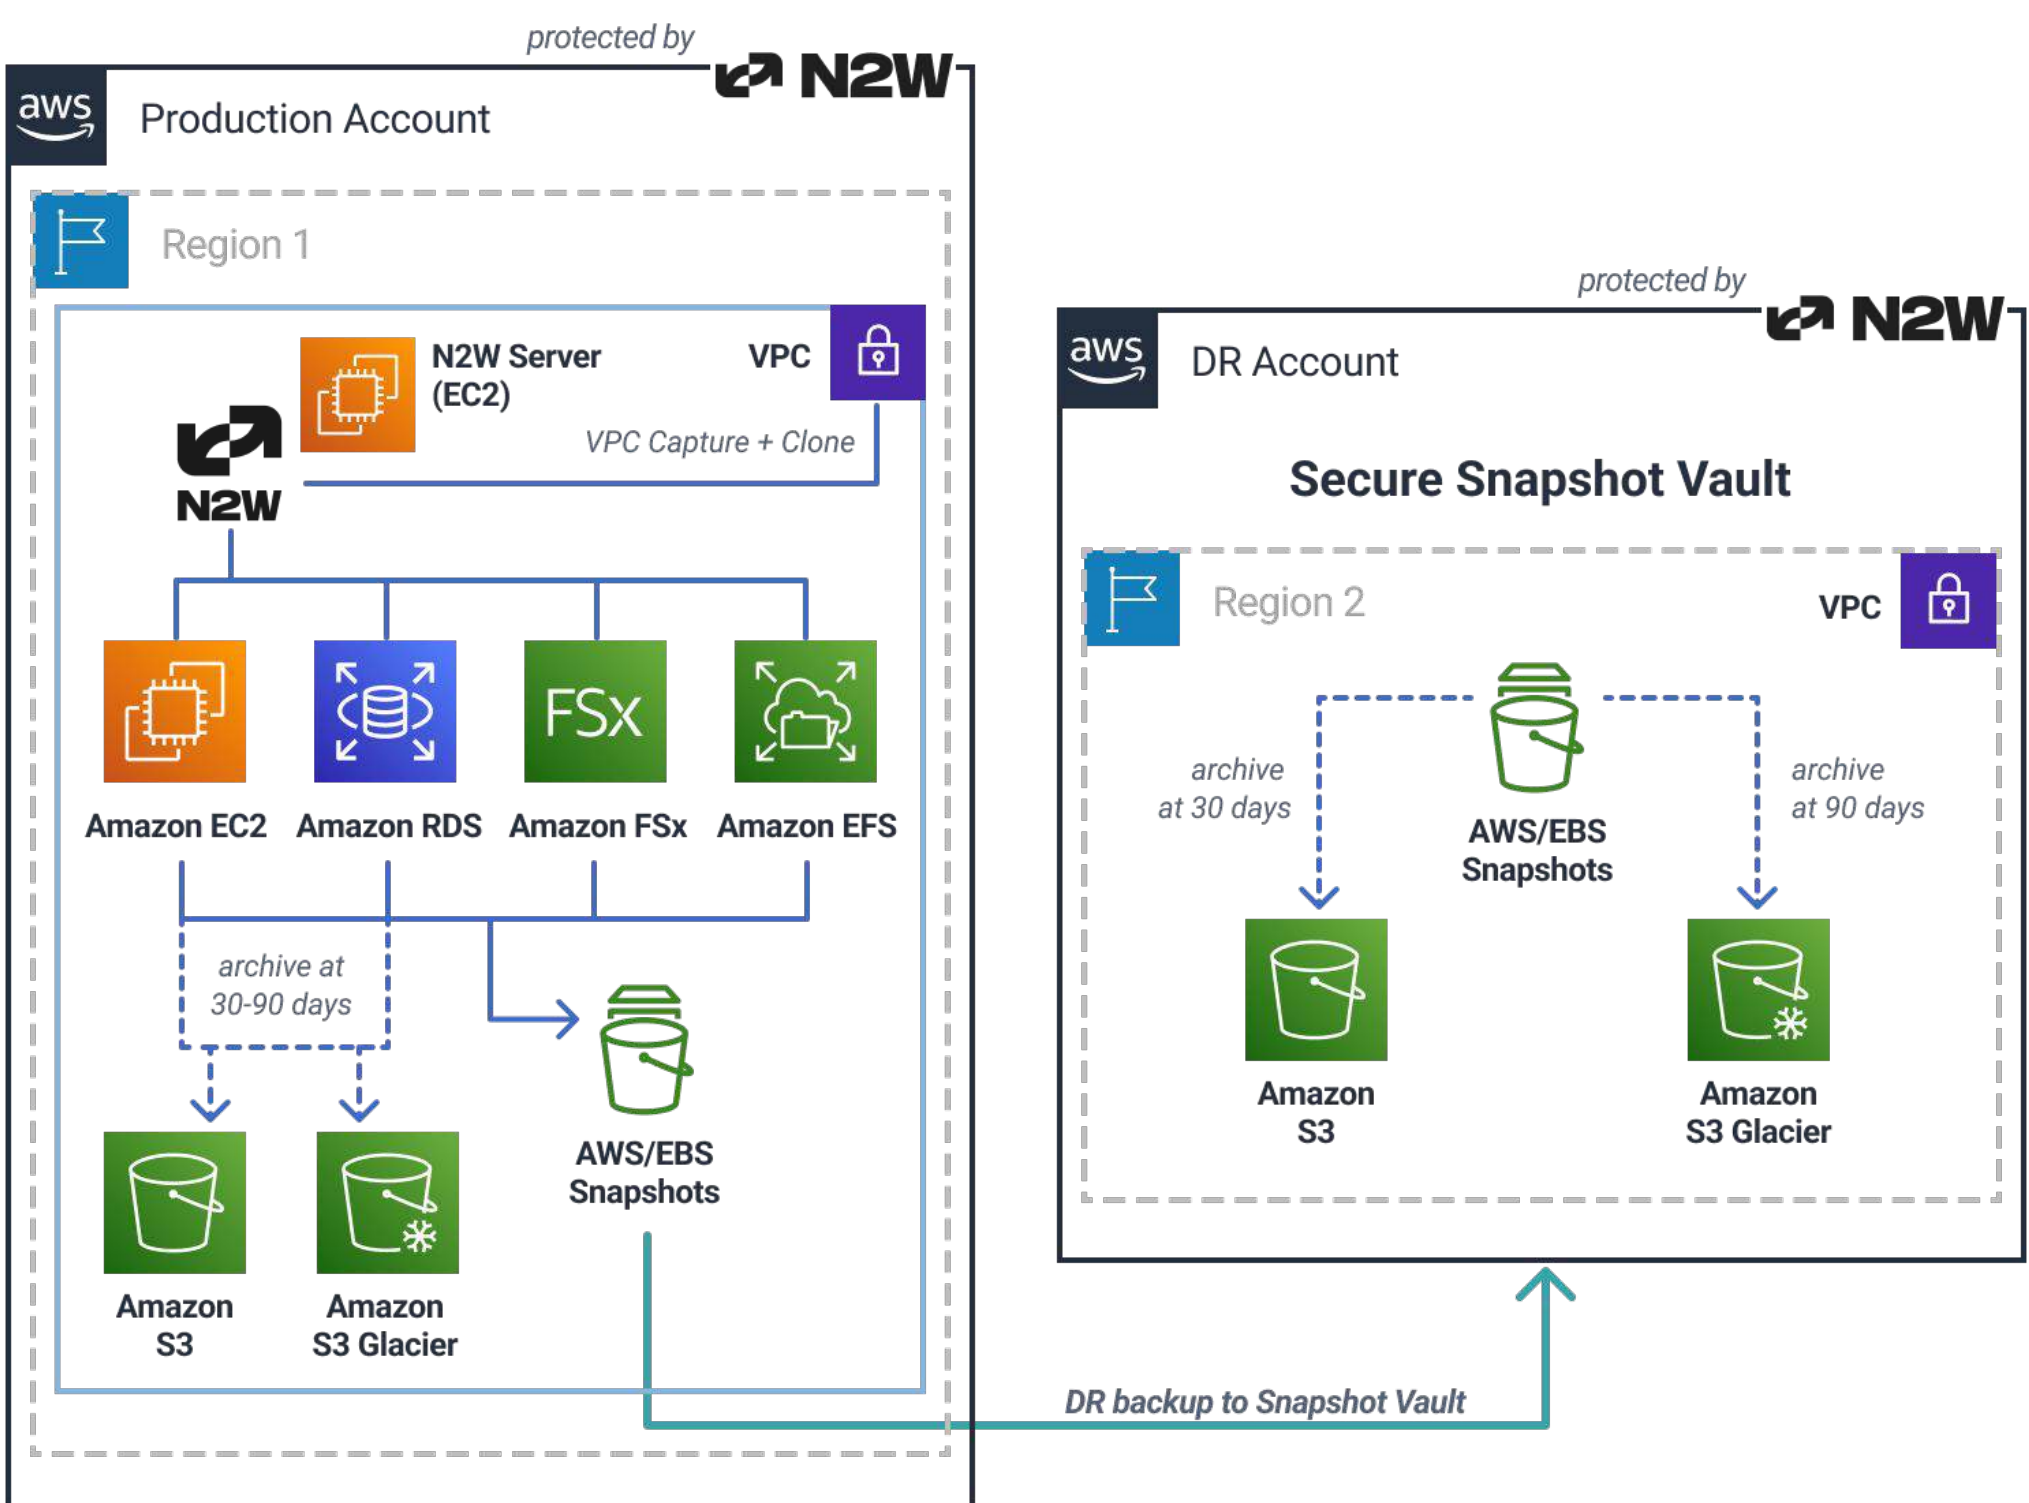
protected by N2W

aws Production Account

Region 1

N2W Server (EC2)

VPC

VPC Capture + Clone

N2W

FSx

Amazon EC2 Amazon RDS Amazon FSx Amazon EFS

archive at 30-90 days

AWS/EBS Snapshots

Amazon S3

Amazon S3 Glacier

protected by N2W

aws DR Account

Secure Snapshot Vault

Region 2

VPC

archive at 30 days

AWS/EBS Snapshots

archive at 90 days

Amazon S3

Amazon S3 Glacier

DR backup to Snapshot Vault